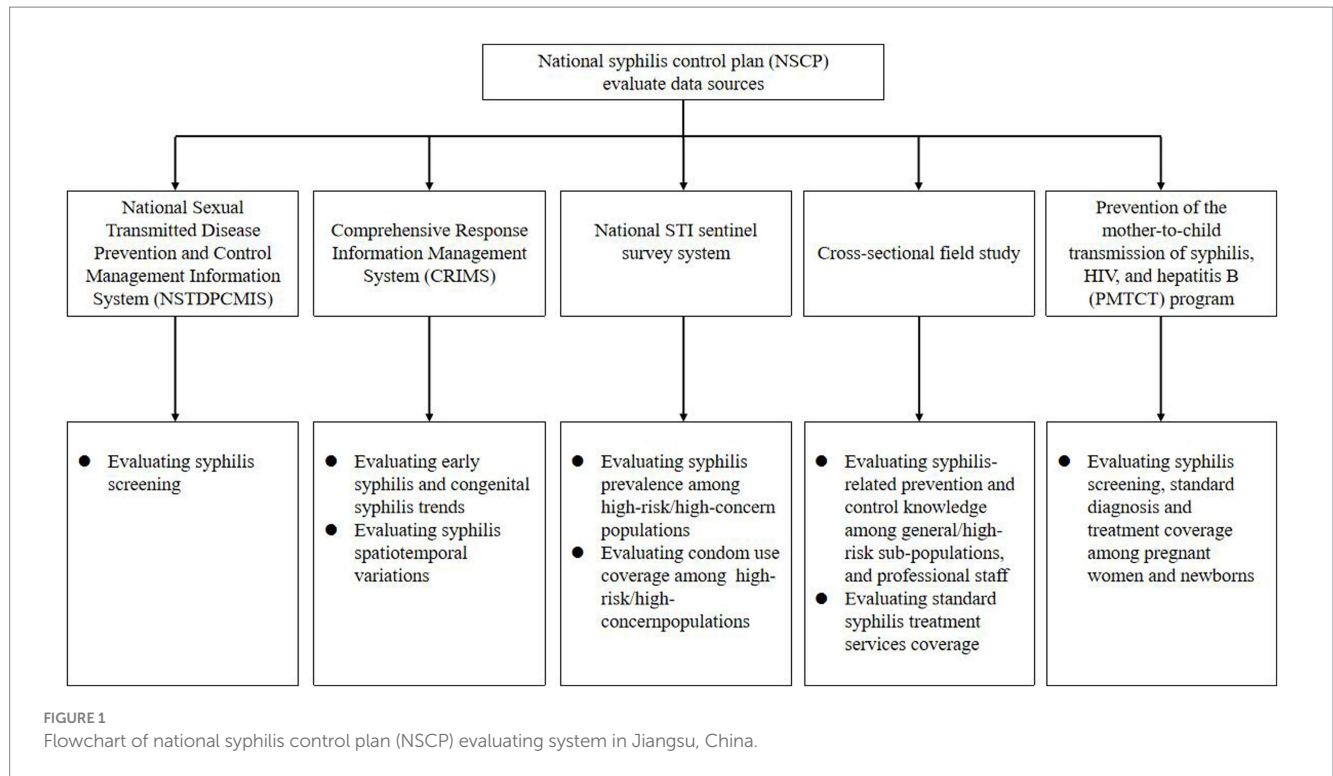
National syphilis control plan (NSCP) evaluate data sources

National Sexual Transmitted Disease Prevention and Control Management Information System (NSTDPCMIS)

Comprehensive Response Information Management System (CRIMS)

National STI sentinel survey system

Cross-sectional field study

Prevention of the mother-to-child transmission of syphilis, HIV, and hepatitis B (PMTCT) program

● Evaluating syphilis screening

● Evaluating early syphilis and congenital syphilis trends
● Evaluating syphilis spatiotemporal variations

● Evaluating syphilis prevalence among high-risk/high-concern populations
● Evaluating condom use coverage among high-risk/high-concernpopulations

● Evaluating syphilis-related prevention and control knowledge among general/high-risk sub-populations, and professional staff
● Evaluating standard syphilis treatment services coverage

● Evaluating syphilis screening, standard diagnosis and treatment coverage among pregnant women and newborns

FIGURE 1
Flowchart of national syphilis control plan (NSCP) evaluating system in Jiangsu, China.